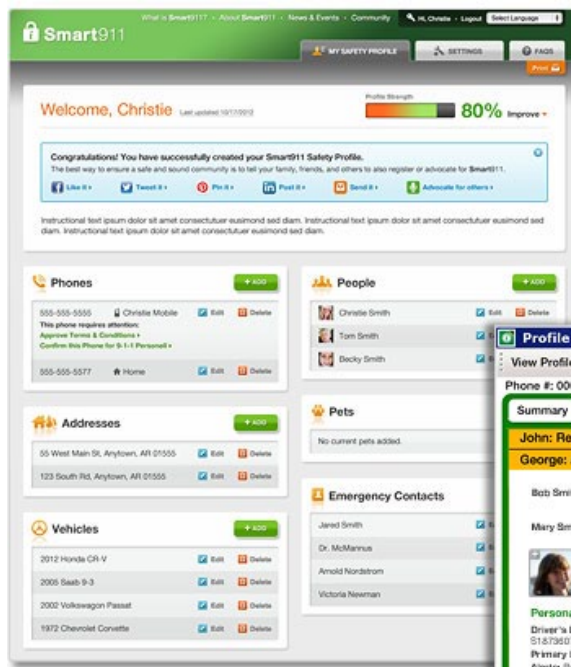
Smart911

What is Smart911 · About Smart911 · News & Events · Community

Hi, Christie · Logout Select Language

MY SAFETY PROFILE SETTINGS FAQS

Print

Welcome, Christie Last updated 10/17/2012

Profile Strength

80% Improve

Congratulations! You have successfully created your Smart911 Safety Profile.

The best way to ensure a safe and sound community is to tell your family, friends, and others to also register or advocate for Smart911.

Like it » Tweet it » Pin it » Post it » Send it » Advocate for others »

Instructional text ipsum dolor sit amet consectutuer eusimond sed diam. Instructional text ipsum dolor sit amet consectutuer eusimond sed diam. Instructional text ipsum dolor sit amet consectutuer eusimond sed diam.

Phones + ADD

555-555-5555 Christie Mobile Edit Delete

This phone requires attention:

Approve Terms & Conditions »

Confirm this Phone for 9-1-1 Personnel »

555-555-5577 Home Edit Delete

Addresses + ADD

55 West Main St, Anytown, AR 01555 Edit Delete

123 South Rd, Anytown, AR 01555 Edit Delete

Vehicles + ADD

2012 Honda CR-V Edit Delete

2005 Saab 9-3 Edit Delete

2002 Volkswagon Passat Edit Delete

1972 Chevrolet Corvette Edit Delete

People + ADD

Christie Smith Edit Delete

Tom Smith

Becky Smith

Pets

No current pets added.

Emergency Contacts

Jared Smith

Dr. McMannus

Arnold Nordstrom

Victoria Newman

Profile

View Profile

Phone #: 00

Summary

John: Re

George:

Bob Smi

Mary Sm

Persona

Driver's

S1873

Primary

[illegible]